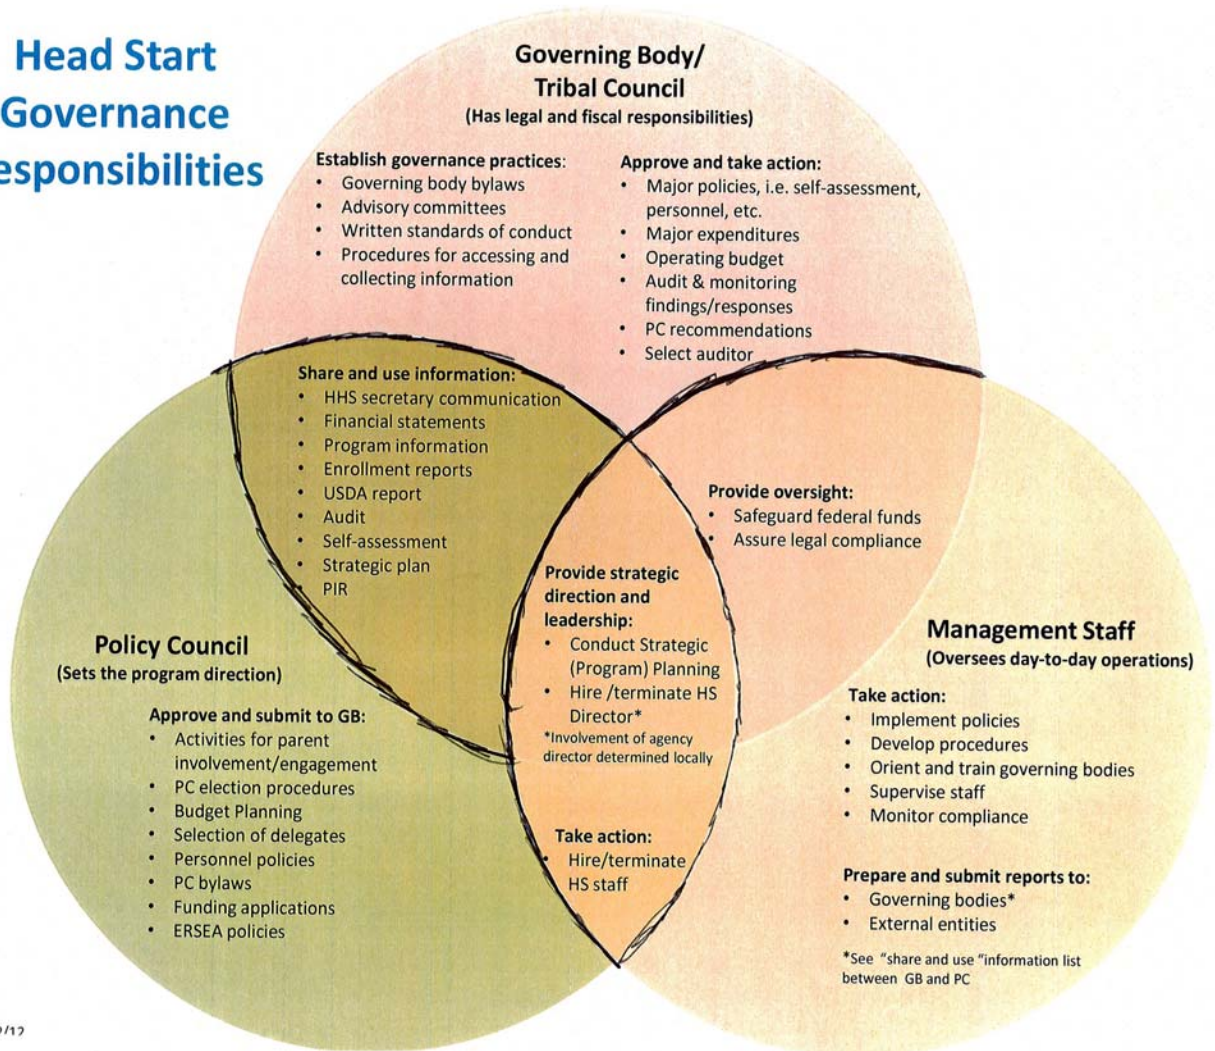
Head Start Governance esponsibilities

Governing Body/ Tribal Council
(Has legal and fiscal responsibilities)

Establish governance practices:
• Governing body bylaws
• Advisory committees
• Written standards of conduct
• Procedures for accessing and collecting information

Approve and take action:
• Major policies, i.e. self-assessment, personnel, etc.
• Major expenditures
• Operating budget
• Audit & monitoring findings/responses
• PC recommendations
• Select auditor

Share and use information:
• HHS secretary communication
• Financial statements
• Program information
• Enrollment reports
• USDA report
• Audit
• Self-assessment
• Strategic plan
• PIR

Provide oversight:
• Safeguard federal funds
• Assure legal compliance

Provide strategic direction and leadership:
• Conduct Strategic (Program) Planning
• Hire /terminate HS Director*
*Involvement of agency director determined locally

Take action:
• Hire/terminate HS staff

Policy Council
(Sets the program direction)

Approve and submit to GB:
• Activities for parent involvement/engagement
• PC election procedures
• Budget Planning
• Selection of delegates
• Personnel policies
• PC bylaws
• Funding applications
• ERSEA policies

Management Staff
(Oversees day-to-day operations)

Take action:
• Implement policies
• Develop procedures
• Orient and train governing bodies
• Supervise staff
• Monitor compliance

Prepare and submit reports to:
• Governing bodies*
• External entities

*See "share and use "information list between GB and PC

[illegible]/12